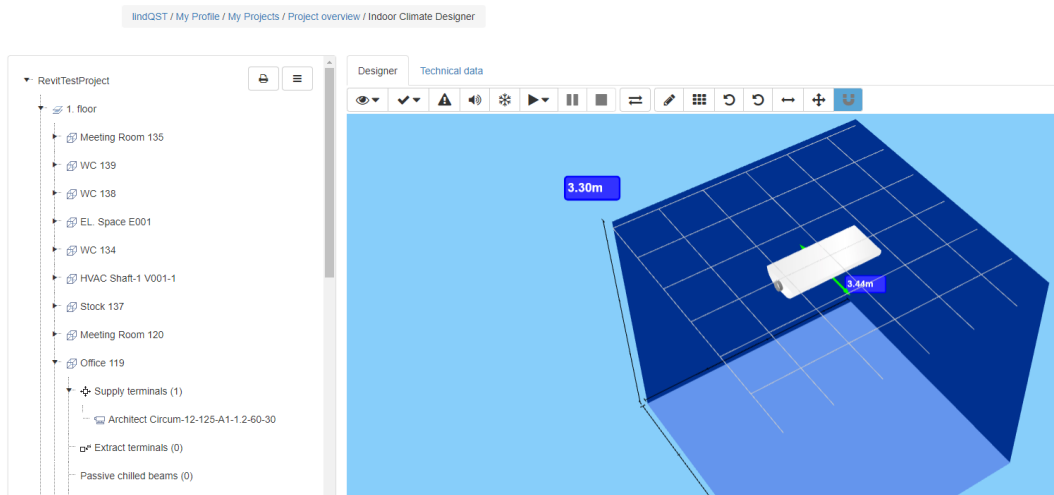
lindQST / My Profile / My Projects / Project overview / Indoor Climate Designer

RevitTestProject
1. floor
Meeting Room 135
WC 139
WC 138
EL. Space E001
WC 134
HVAC Shaft-1 V001-1
Stock 137
Meeting Room 120
Office 119
Supply terminals (1)
Architect Circum-12-125-A1-1.2-60-30
Extract terminals (0)
Passive chilled beams (0)

Designer
Technical data

3.30m
3.44m